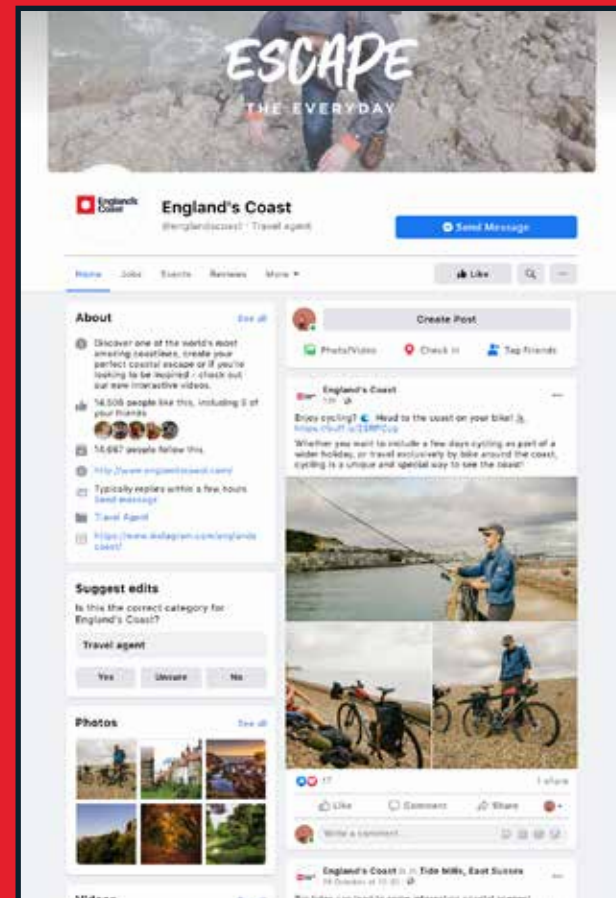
ESCAPE
THE EVERYDAY

England's Coast

England's Coast
@englandscoast · Travel agent

Send Message

Home Jobs Events Reviews More

Like

About
See all

Discover one of the world's most amazing coastlines, create your perfect coastal escape or if you're looking to be inspired - check out our new interactive videos.

14,506 people like this, including 5 of your friends

14,667 people follow this

http://www.englandscoast.com/

Typically replies within a few hours
Send message

Travel Agent

https://www.instagram.com/englands coast/

Suggest edits
Is this the correct category for England's Coast?

Travel agent

Yes Unsure No

Photos
See all

Videos

Create Post

Photo/Video Check in Tag friends

England's Coast

Enjoy cycling? Head to the coast on your bike!
https://bit.ly/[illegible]

Whether you want to include a few days cycling as part of a wider holiday, or travel exclusively by bike around the coast, cycling is a unique and special way to see the coast!

17
1 share

Like Comment Share

Write a comment...

England's Coast is in Tide Mills, East Sussex
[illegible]